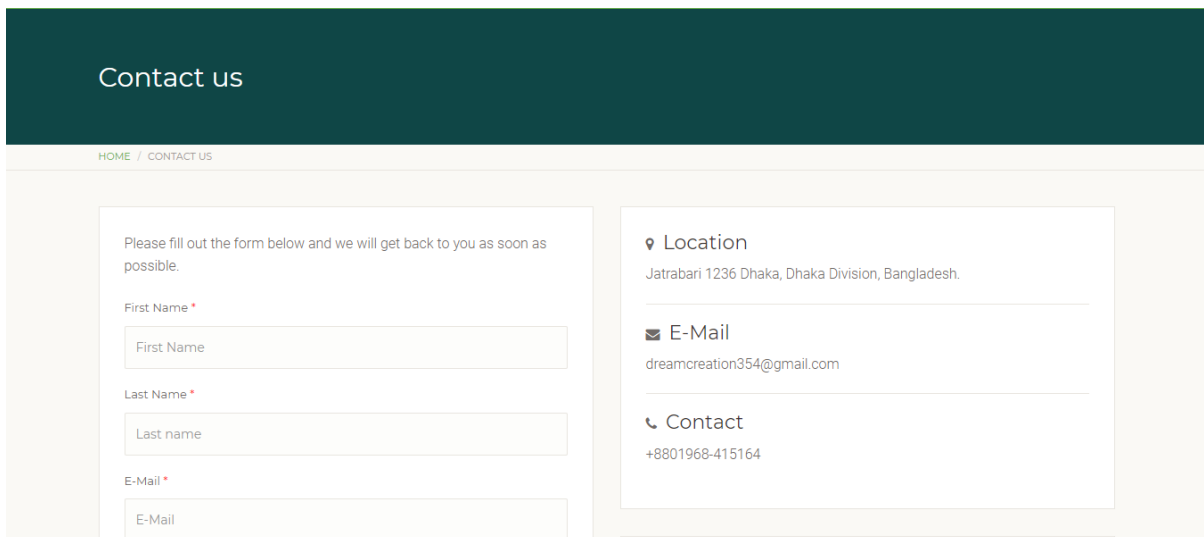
Contact us

HOME / CONTACT US

Please fill out the form below and we will get back to you as soon as possible.

First Name *

First Name

Last Name *

Last name

E-Mail *

E-Mail

Location

Jatrabari 1236 Dhaka, Dhaka Division, Bangladesh.

E-Mail

dreamcreation354@gmail.com

Contact

+8801968-415164